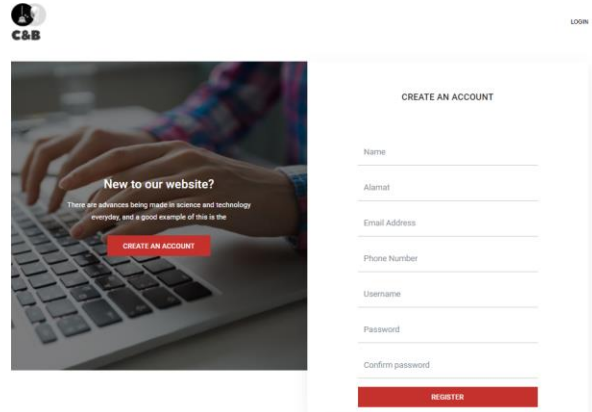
C&B

LOGIN

New to our website?

There are advances being made in science and technology everyday, and a good example of this is the

CREATE AN ACCOUNT

CREATE AN ACCOUNT

Name

Alamat

Email Address

Phone Number

Username

Password

Confirm password

REGISTER